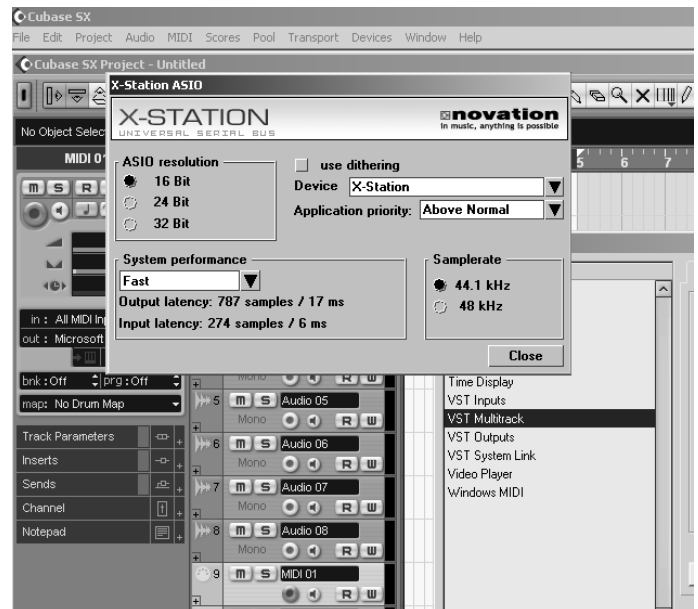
Cubase SX
File Edit Project Audio MIDI Scores Pool Transport Devices Window Help
Cubase SX Project - Untitled
X-Station ASIO
X-STATION
UNIVERSAL SERIAL BUS
novation
in music, anything is possible
No Object Selec
MIDI 01
ASIO resolution
16 Bit
24 Bit
32 Bit
use dithering
Device X-Station
Application priority: Above Normal
System performance
Fast
Output latency: 787 samples / 17 ms
Input latency: 274 samples / 6 ms
Samplerate
44.1 kHz
48 kHz
Close
in : All MIDI In
out : Microsoft
bnk : Off prg : Off
map: No Drum Map
Track Parameters
Inserts
Sends
Channel
Notepad
5 m S Audio 05
Mono R W
6 m S Audio 06
Mono R W
7 m S Audio 07
Mono R W
8 m S Audio 08
Mono R W
9 m S MIDI 01
R W
Time Display
VST Inputs
VST Multitrack
VST Outputs
VST System Link
Video Player
Windows MIDI
5 6 7